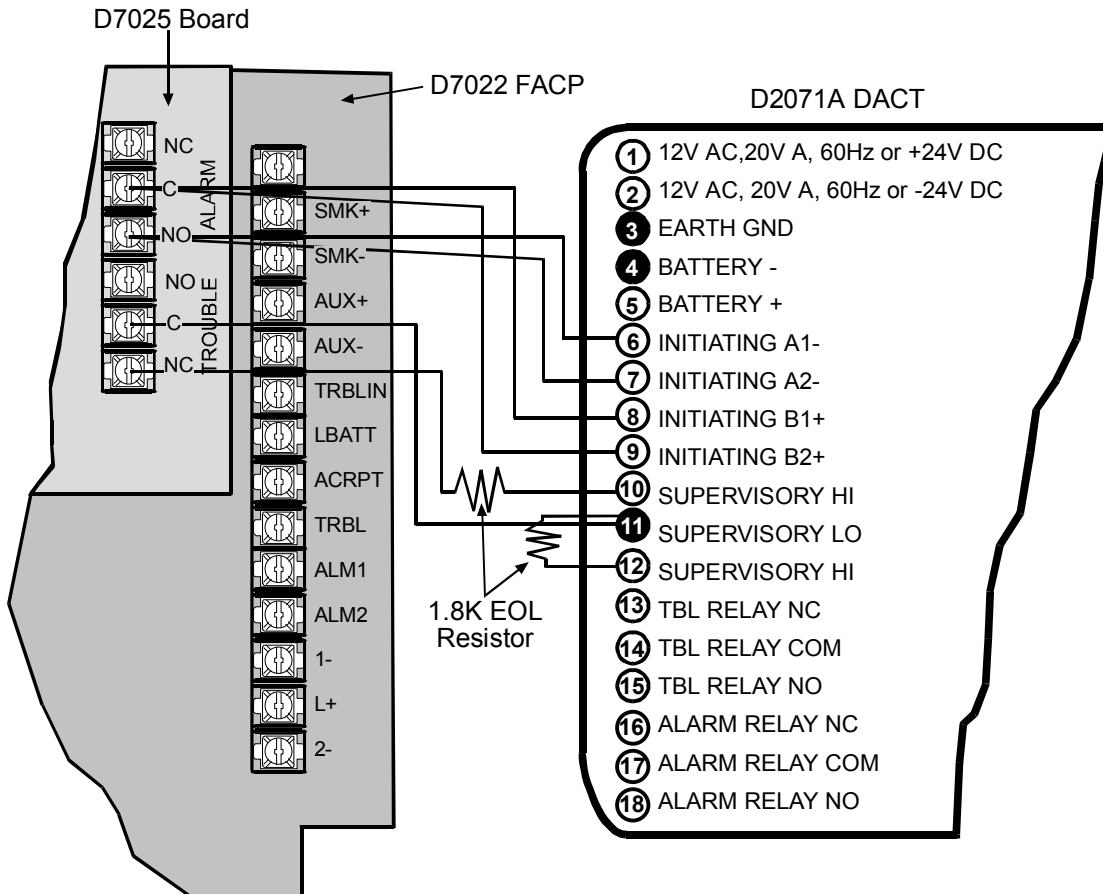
D7025 Board

D7022 FACP

D2071A DACT

NC
C
NO
ALARM
NO
C
NC
TROUBLE

SMK+
SMK-
AUX+
AUX-
TRBLIN
LBATT
ACRPT
TRBL
ALM1
ALM2
1-
L+
2-

1 12V AC,20V A, 60Hz or +24V DC
2 12V AC, 20V A, 60Hz or -24V DC
3 EARTH GND
4 BATTERY -
5 BATTERY +
6 INITIATING A1-
7 INITIATING A2-
8 INITIATING B1+
9 INITIATING B2+
10 SUPERVISORY HI
11 SUPERVISORY LO
12 SUPERVISORY HI
13 TBL RELAY NC
14 TBL RELAY COM
15 TBL RELAY NO
16 ALARM RELAY NC
17 ALARM RELAY COM
18 ALARM RELAY NO

1.8K EOL Resistor